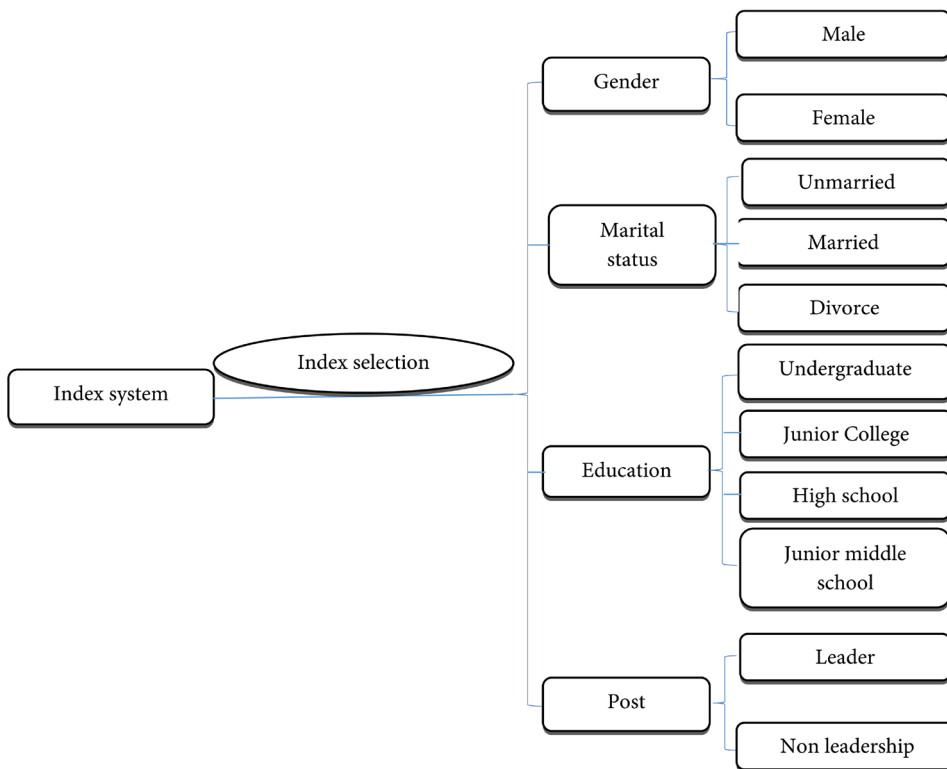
Index system

Index selection

Gender

Male

Female

Marital status

Unmarried

Married

Divorce

Education

Undergraduate

Junior College

High school

Junior middle school

Post

Leader

Non leadership